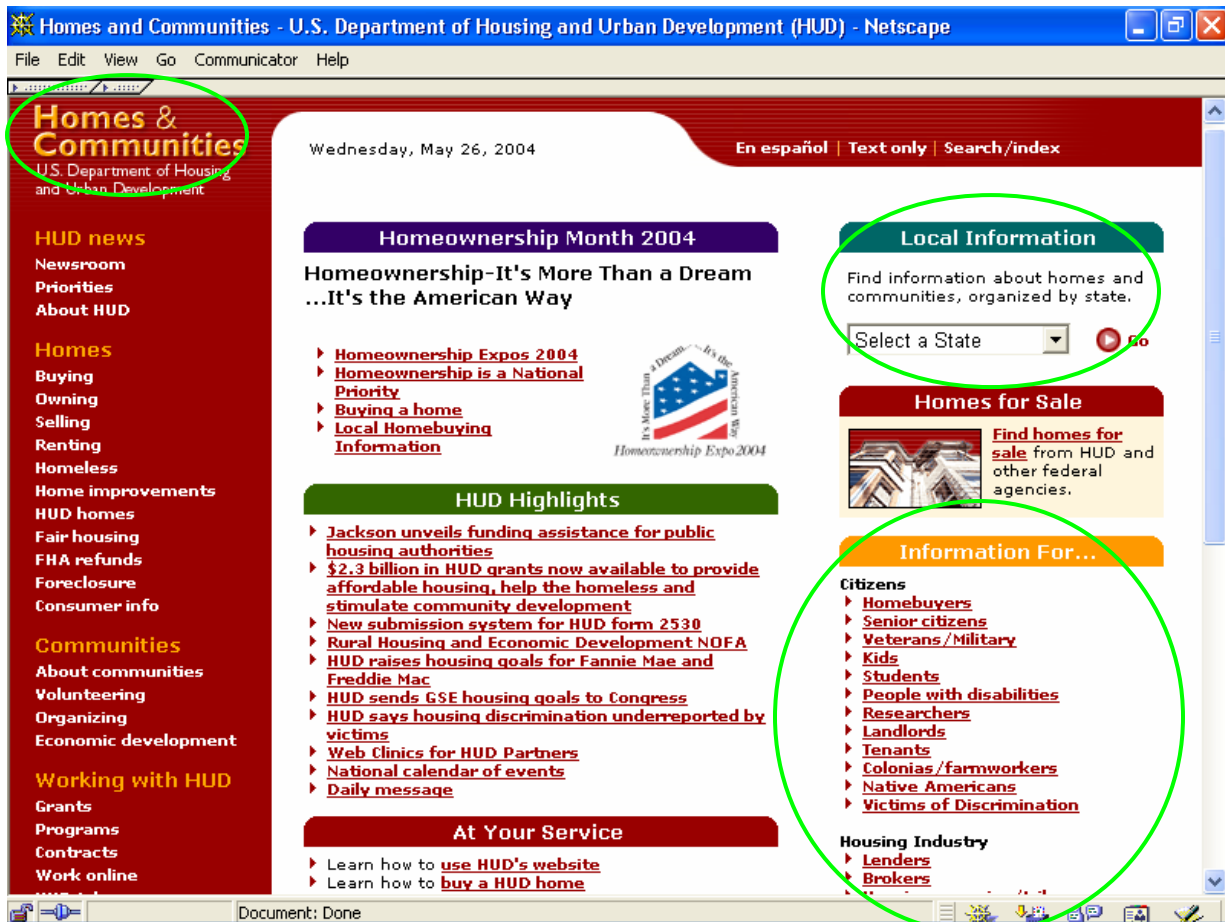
Homes and Communities - U.S. Department of Housing and Urban Development (HUD) - Netscape

File Edit View Go Communicator Help

Homes & Communities
U.S. Department of Housing and Urban Development

Wednesday, May 26, 2004

En español | Text only | Search/index

HUD news
Newsroom
Priorities
About HUD

Homes
Buying
Owning
Selling
Renting
Homeless
Home improvements
HUD homes
Fair housing
FHA refunds
Foreclosure
Consumer info

Communities
About communities
Volunteering
Organizing
Economic development

Working with HUD
Grants
Programs
Contracts
Work online

Homeownership Month 2004

Homeownership-It's More Than a Dream ...It's the American Way

Homeownership Expos 2004
Homeownership is a National Priority
Buying a home
Local Homebuying Information

It's More Than a Dream... It's the American Way
Homeownership Expo 2004

HUD Highlights

Jackson unveils funding assistance for public housing authorities
$2.3 billion in HUD grants now available to provide affordable housing, help the homeless and stimulate community development
New submission system for HUD form 2530
Rural Housing and Economic Development NOFA
HUD raises housing goals for Fannie Mae and Freddie Mac
HUD sends GSE housing goals to Congress
HUD says housing discrimination underreported by victims
Web Clinics for HUD Partners
National calendar of events
Daily message

At Your Service

Learn how to use HUD's website
Learn how to buy a HUD home

Local Information

Find information about homes and communities, organized by state.

Select a State
Go

Homes for Sale

Find homes for sale from HUD and other federal agencies.

Information For...

Citizens
Homebuyers
Senior citizens
Veterans/Military
Kids
Students
People with disabilities
Researchers
Landlords
Tenants
Colonias/farmworkers
Native Americans
Victims of Discrimination

Housing Industry
Lenders
Brokers

Document: Done